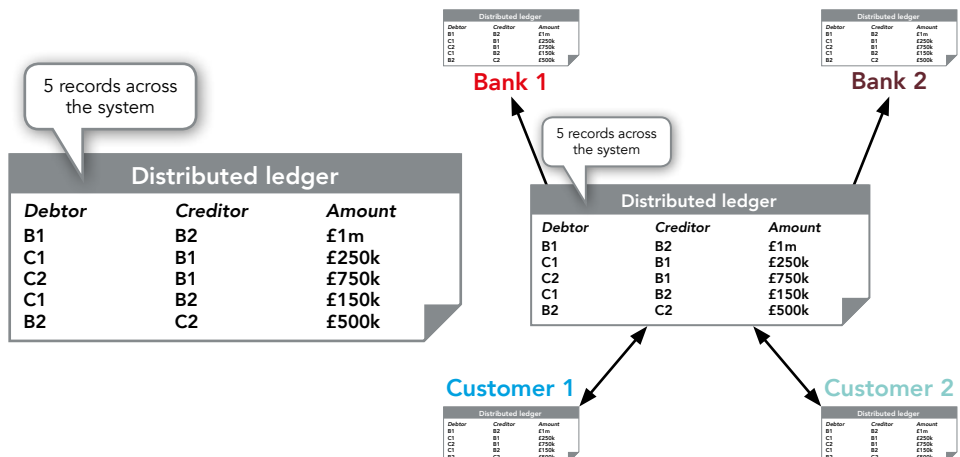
5 records across the system

Distributed ledger

| Debtor | Creditor | Amount |
|---|---|---|
| B1 | B2 | £1m |
| C1 | B1 | £250k |
| C2 | B1 | £750k |
| C1 | B2 | £150k |
| B2 | C2 | £500k |

Distributed ledger

| Debtor | Creditor | Amount |
|---|---|---|
| B1 | B2 | £1m |
| C1 | B1 | £250k |
| C2 | B1 | £750k |
| C1 | B2 | £150k |
| B2 | C2 | £500k |

Bank 1

Distributed ledger

| Debtor | Creditor | Amount |
|---|---|---|
| B1 | B2 | £1m |
| C1 | B1 | £250k |
| C2 | B1 | £750k |
| C1 | B2 | £150k |
| B2 | C2 | £500k |

Bank 2

5 records across the system

Distributed ledger

| Debtor | Creditor | Amount |
|---|---|---|
| B1 | B2 | £1m |
| C1 | B1 | £250k |
| C2 | B1 | £750k |
| C1 | B2 | £150k |
| B2 | C2 | £500k |

Customer 1

Distributed ledger

| Debtor | Creditor | Amount |
|---|---|---|
| B1 | B2 | £1m |
| C1 | B1 | £250k |
| C2 | B1 | £750k |
| C1 | B2 | £150k |
| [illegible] | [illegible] | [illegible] |

Customer 2

Distributed ledger

| Debtor | Creditor | Amount |
|---|---|---|
| B1 | B2 | £1m |
| C1 | B1 | £250k |
| C2 | B1 | £750k |
| C1 | B2 | £150k |
| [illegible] | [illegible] | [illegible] |